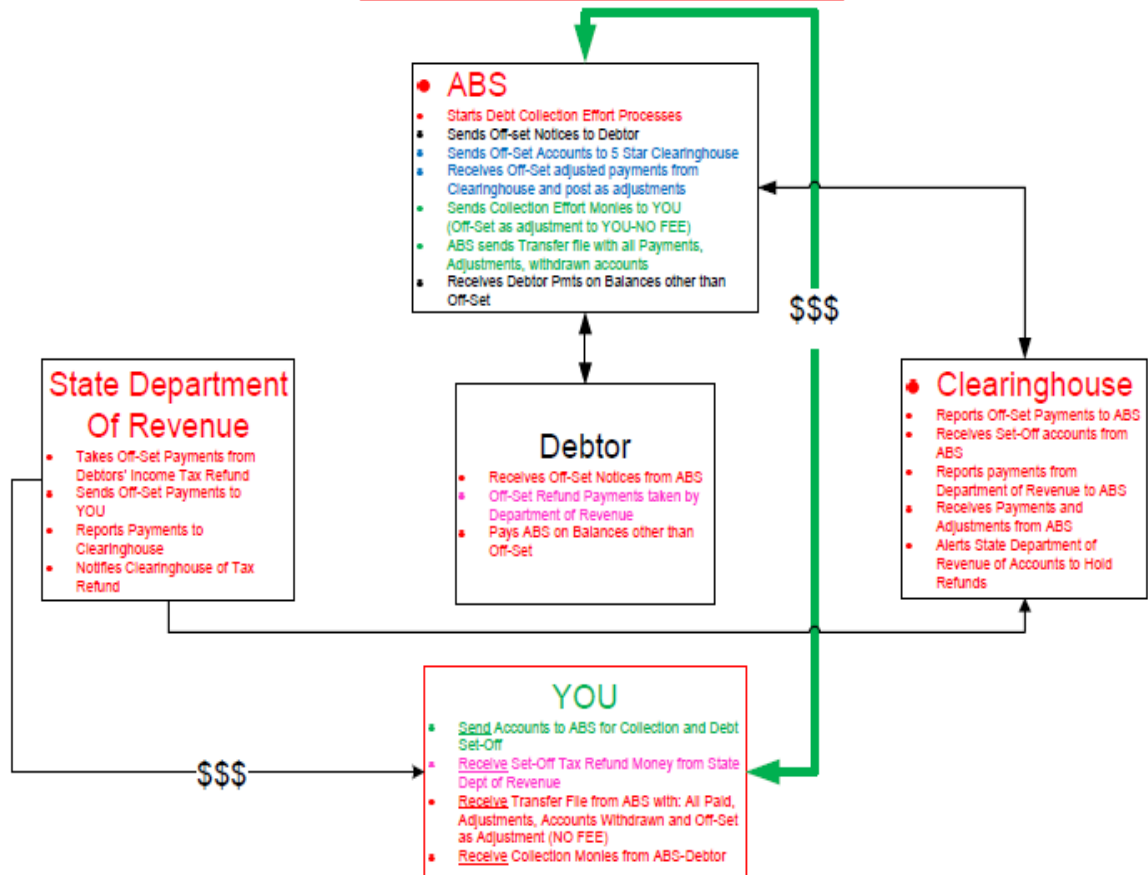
ABS

Starts Debt Collection Effort Processes
Sends Off-set Notices to Debtor
Sends Off-Set Accounts to 5 Star Clearinghouse
Receives Off-Set adjusted payments from Clearinghouse and post as adjustments
Sends Collection Effort Monies to YOU (Off-Set as adjustment to YOU-NO FEE)
ABS sends Transfer file with all Payments, Adjustments, withdrawn accounts
Receives Debtor Pmts on Balances other than Off-Set

$$$

State Department Of Revenue

Takes Off-Set Payments from Debtors' Income Tax Refund
Sends Off-Set Payments to YOU
Reports Payments to Clearinghouse
Notifies Clearinghouse of Tax Refund

Debtor

Receives Off-Set Notices from ABS
Off-Set Refund Payments taken by Department of Revenue
Pays ABS on Balances other than Off-Set

Clearinghouse

Reports Off-Set Payments to ABS
Receives Set-Off accounts from ABS
Reports payments from Department of Revenue to ABS
Receives Payments and Adjustments from ABS
Alerts State Department of Revenue of Accounts to Hold Refunds

YOU

Send Accounts to ABS for Collection and Debt Set-Off
Receive Set-Off Tax Refund Money from State Dept of Revenue
Receive Transfer File from ABS with: All Paid, Adjustments, Accounts Withdrawn and Off-Set as Adjustment (NO FEE)
Receive Collection Monies from ABS-Debtor

$$$